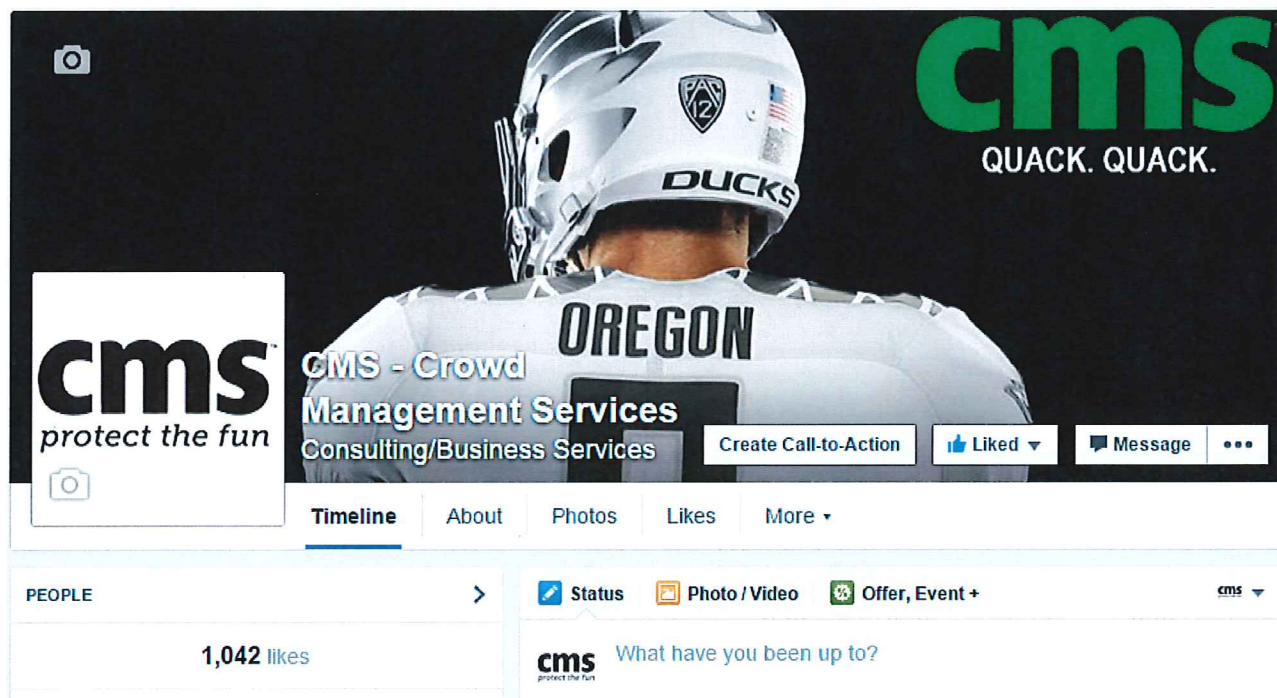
cms
QUACK. QUACK.

PAC 12
DUCKS
OREGON

cms
protect the fun

CMS - Crowd Management Services
Consulting/Business Services

Create Call-to-Action
Liked
Message
•••

Timeline
About
Photos
Likes
More

PEOPLE
1,042 likes

Status
Photo / Video
Offer, Event +
cms

cms
protect the fun
What have you been up to?